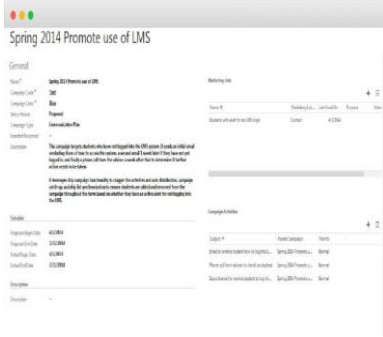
Spring 2014 Promote use of LMS

General

Name* Spring 2014 Promote use of LMS
Campaign Code* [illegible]
Campaign Color* Blue
Status Reason Proposed
Campaign Type Communication Plan
Expected Response -
Description This campaign targets students who have not logged into the LMS system. It sends an initial email including those of how to access the system, a second email 1 week later if they have not yet logged in, and finally a phone call from the advisor a week after that to determine if further action needs to be taken.

It leverages this campaign functionality to stagger the activities and auto distribution, campaign catch up, and day for synchronization to ensure students are added and removed from the campaign throughout the timeframe based on whether they have an active alert for not logging into the LMS.

Schedule

Proposed Begin Date 4/1/2014
Proposed End Date 5/31/2014
Actual Begin Date 4/1/2014
Actual End Date 5/31/2014

Description

Description -

Marketing Lists

Name Marketing L... Last Used On Purpose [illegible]
Students who need to not LMS login Contact 4/1/2014

Campaign Activities

Subject Parent Campaign Priority
Email to remind student how to log into L... Spring 2014 Promote u... Normal
Phone call from advisor to check on student Spring 2014 Promote u... Normal
Second email to remind student to log into... Spring 2014 Promote u... Normal